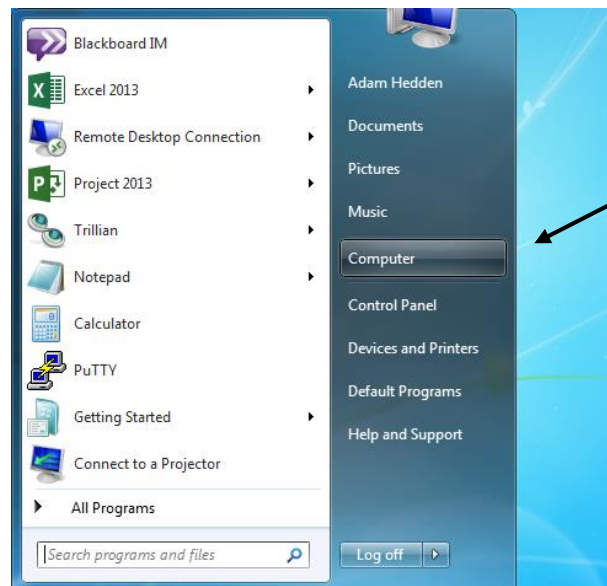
Blackboard IM
Excel 2013
Remote Desktop Connection
Project 2013
Trillian
Notepad
Calculator
PuTTY
Getting Started
Connect to a Projector
All Programs
Search programs and files

Adam Hedden
Documents
Pictures
Music
Computer
Control Panel
Devices and Printers
Default Programs
Help and Support
Log off